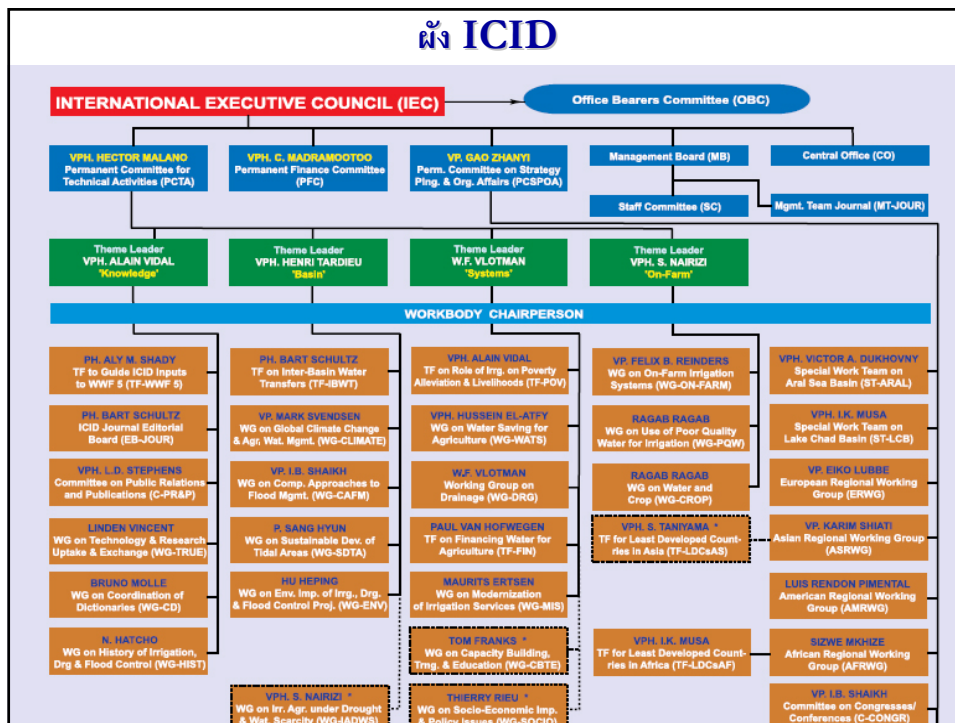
ผัง ICID

INTERNATIONAL EXECUTIVE COUNCIL (IEC)

Office Bearers Committee (OBC)

VPH. HECTOR MALANO
Permanent Committee for Technical Activities (PCTA)

VPH. C. MADRAMOOTOO
Permanent Finance Committee (PFC)

VP. GAO ZHANYI
Perm. Committee on Strategy Plng. & Org. Affairs (PCSPOA)

Management Board (MB)

Central Office (CO)

Staff Committee (SC)

Mgmt. Team Journal (MT-JOUR)

Theme Leader
VPH. ALAIN VIDAL
'Knowledge'

Theme Leader
VPH. HENRI TARDIEU
'Basin'

Theme Leader
W.F. VLOTMAN
'Systems'

Theme Leader
VPH. S. NAIRIZI
'On-Farm'

WORKBODY CHAIRPERSON

PH. ALY M. SHADY
TF to Guide ICID Inputs to WWF 5 (TF-WWF 5)

PH. BART SCHULTZ
ICID Journal Editorial Board (EB-JOUR)

VPH. L.D. STEPHENS
Committee on Public Relations and Publications (C-PR&P)

LINDEN VINCENT
WG on Technology & Research Uptake & Exchange (WG-TRUE)

BRUNO MOLLE
WG on Coordination of Dictionaries (WG-CD)

N. HATCHO
WG on History of Irrigation, Drg & Flood Control (WG-HIST)

PH. BART SCHULTZ
TF on Inter-Basin Water Transfers (TF-IBWT)

VP. MARK SVENDSEN
WG on Global Climate Change & Agr. Wat. Mgmt. (WG-CLIMATE)

VP. I.B. SHAIKH
WG on Comp. Approaches to Flood Mgmt. (WG-CAFM)

P. SANG HYUN
WG on Sustainable Dev. of Tidal Areas (WG-SDTA)

HU HEPING
WG on Env. Imp. of Irrg., Drg. & Flood Control Proj. (WG-ENV)

VPH. S. NAIRIZI *
WG on Irr. Agr. under Drought & Wat. Scarcity (WG-IADWS)

VPH. ALAIN VIDAL
TF on Role of Irrg. on Poverty Alleviation & Livelihoods (TF-POV)

VPH. HUSSEIN EL-ATFY
WG on Water Saving for Agriculture (WG-WATS)

W.F. VLOTMAN
Working Group on Drainage (WG-DRG)

PAUL VAN HOFWEGEN
TF on Financing Water for Agriculture (TF-FIN)

MAURITS ERTSEN
WG on Modernization of Irrigation Services (WG-MIS)

TOM FRANKS *
WG on Capacity Building, Trng. & Education (WG-CBTE)

THIERRY RIEU *
WG on Socio-Economic Imp. & Policy Issues (WG-SOCIO)

VP. FELIX B. REINDERS
WG on On-Farm Irrigation Systems (WG-ON-FARM)

RAGAB RAGAB
WG on Use of Poor Quality Water for Irrigation (WG-PQW)

RAGAB RAGAB
WG on Water and Crop (WG-CROP)

VPH. S. TANIYAMA *
TF for Least Developed Countries in Asia (TF-LDCsAS)

VPH. I.K. MUSA
TF for Least Developed Countries in Africa (TF-LDCsAF)

VPH. VICTOR A. DUKHOVNY
Special Work Team on Aral Sea Basin (ST-ARAL)

VPH. I.K. MUSA
Special Work Team on Lake Chad Basin (ST-LCB)

VP. EIKO LUBBE
European Regional Working Group (ERWG)

VP. KARIM SHIATI
Asian Regional Working Group (ASRWG)

LUIS RENDON PIMENTAL
American Regional Working Group (AMRWG)

SIZWE MKHIZE
African Regional Working Group (AFRWG)

VP. I.B. SHAIKH
Committee on Congresses/ Conferences (C-CONGR)